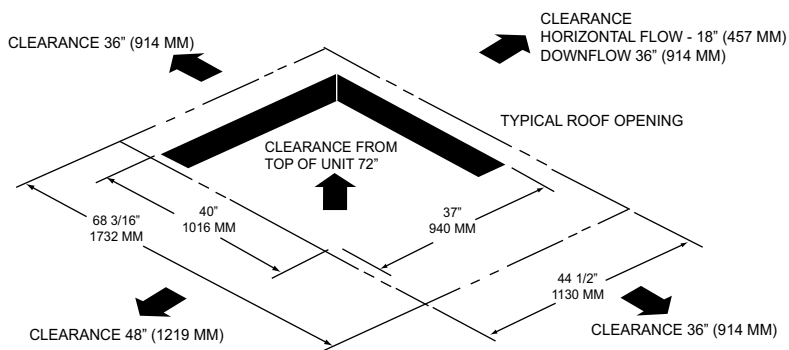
CLEARANCE 36" (914 MM)

CLEARANCE
HORIZONTAL FLOW - 18" (457 MM)
DOWNFLOW 36" (914 MM)

TYPICAL ROOF OPENING

CLEARANCE FROM
TOP OF UNIT 72"

68 3/16"
1732 MM

40"
1016 MM

37"
940 MM

44 1/2"
1130 MM

CLEARANCE 48" (1219 MM)

CLEARANCE 36" (914 MM)